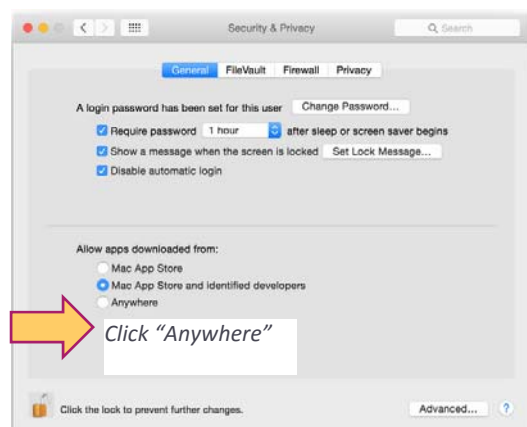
Security & Privacy

Search

General FileVault Firewall Privacy

A login password has been set for this user Change Password...

Require password 1 hour after sleep or screen saver begins

Show a message when the screen is locked Set Lock Message...

Disable automatic login

Allow apps downloaded from:

Mac App Store

Mac App Store and identified developers

Anywhere

Click "Anywhere"

Click the lock to prevent further changes.

Advanced...

?